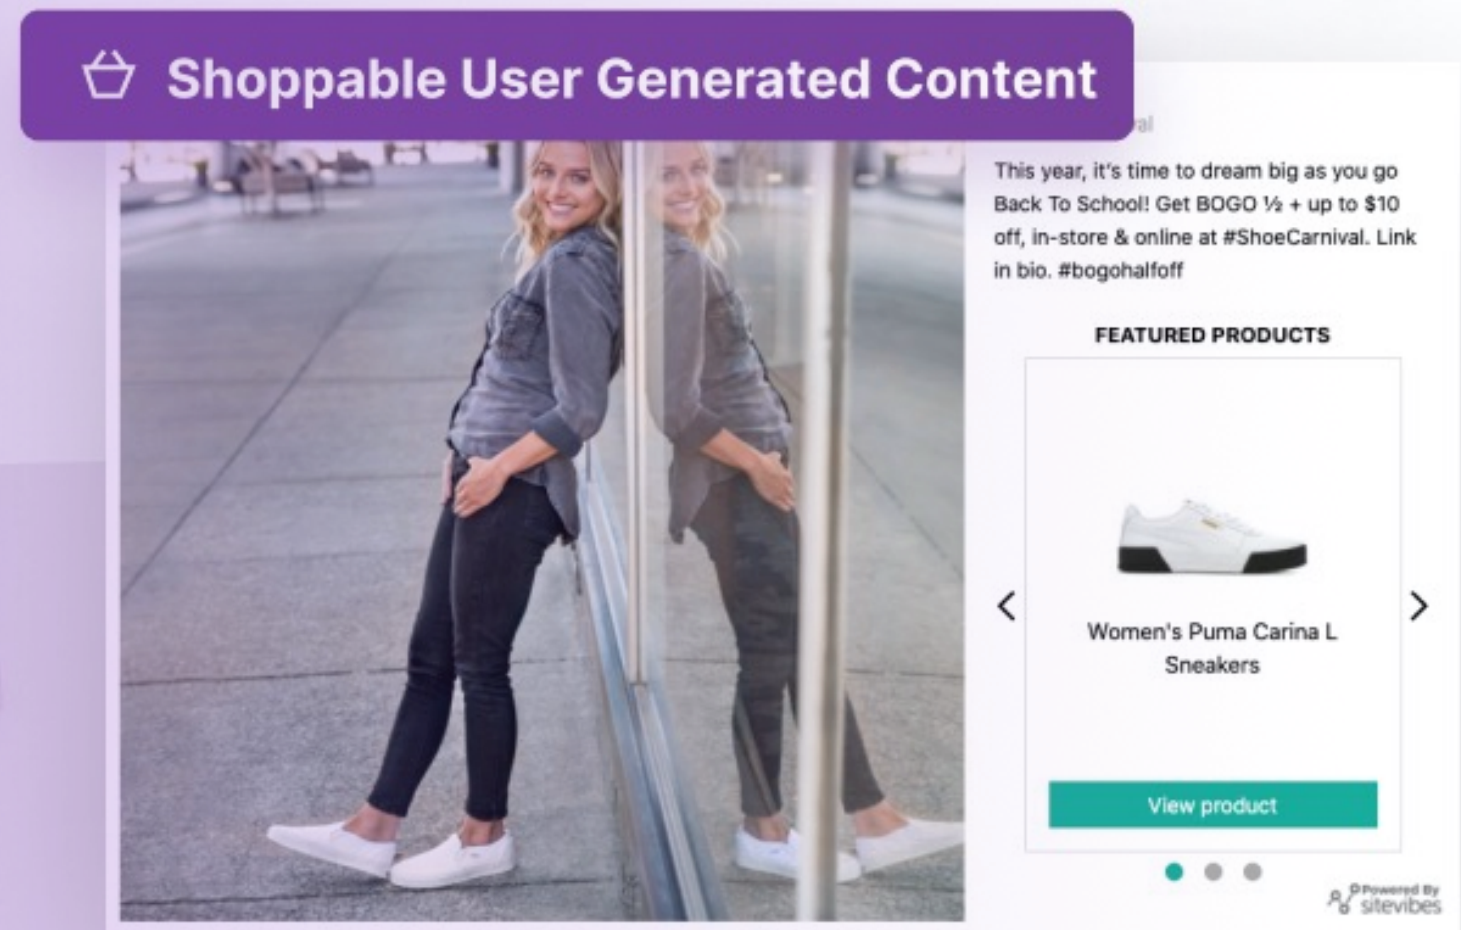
Shoppable User Generated Content

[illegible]al

This year, it's time to dream big as you go Back To School! Get BOGO ½ + up to $10 off, in-store & online at #ShoeCarnival. Link in bio. #bogohalfoff

FEATURED PRODUCTS

<

Women's Puma Carina L Sneakers

>

View product

Powered By sitevibes